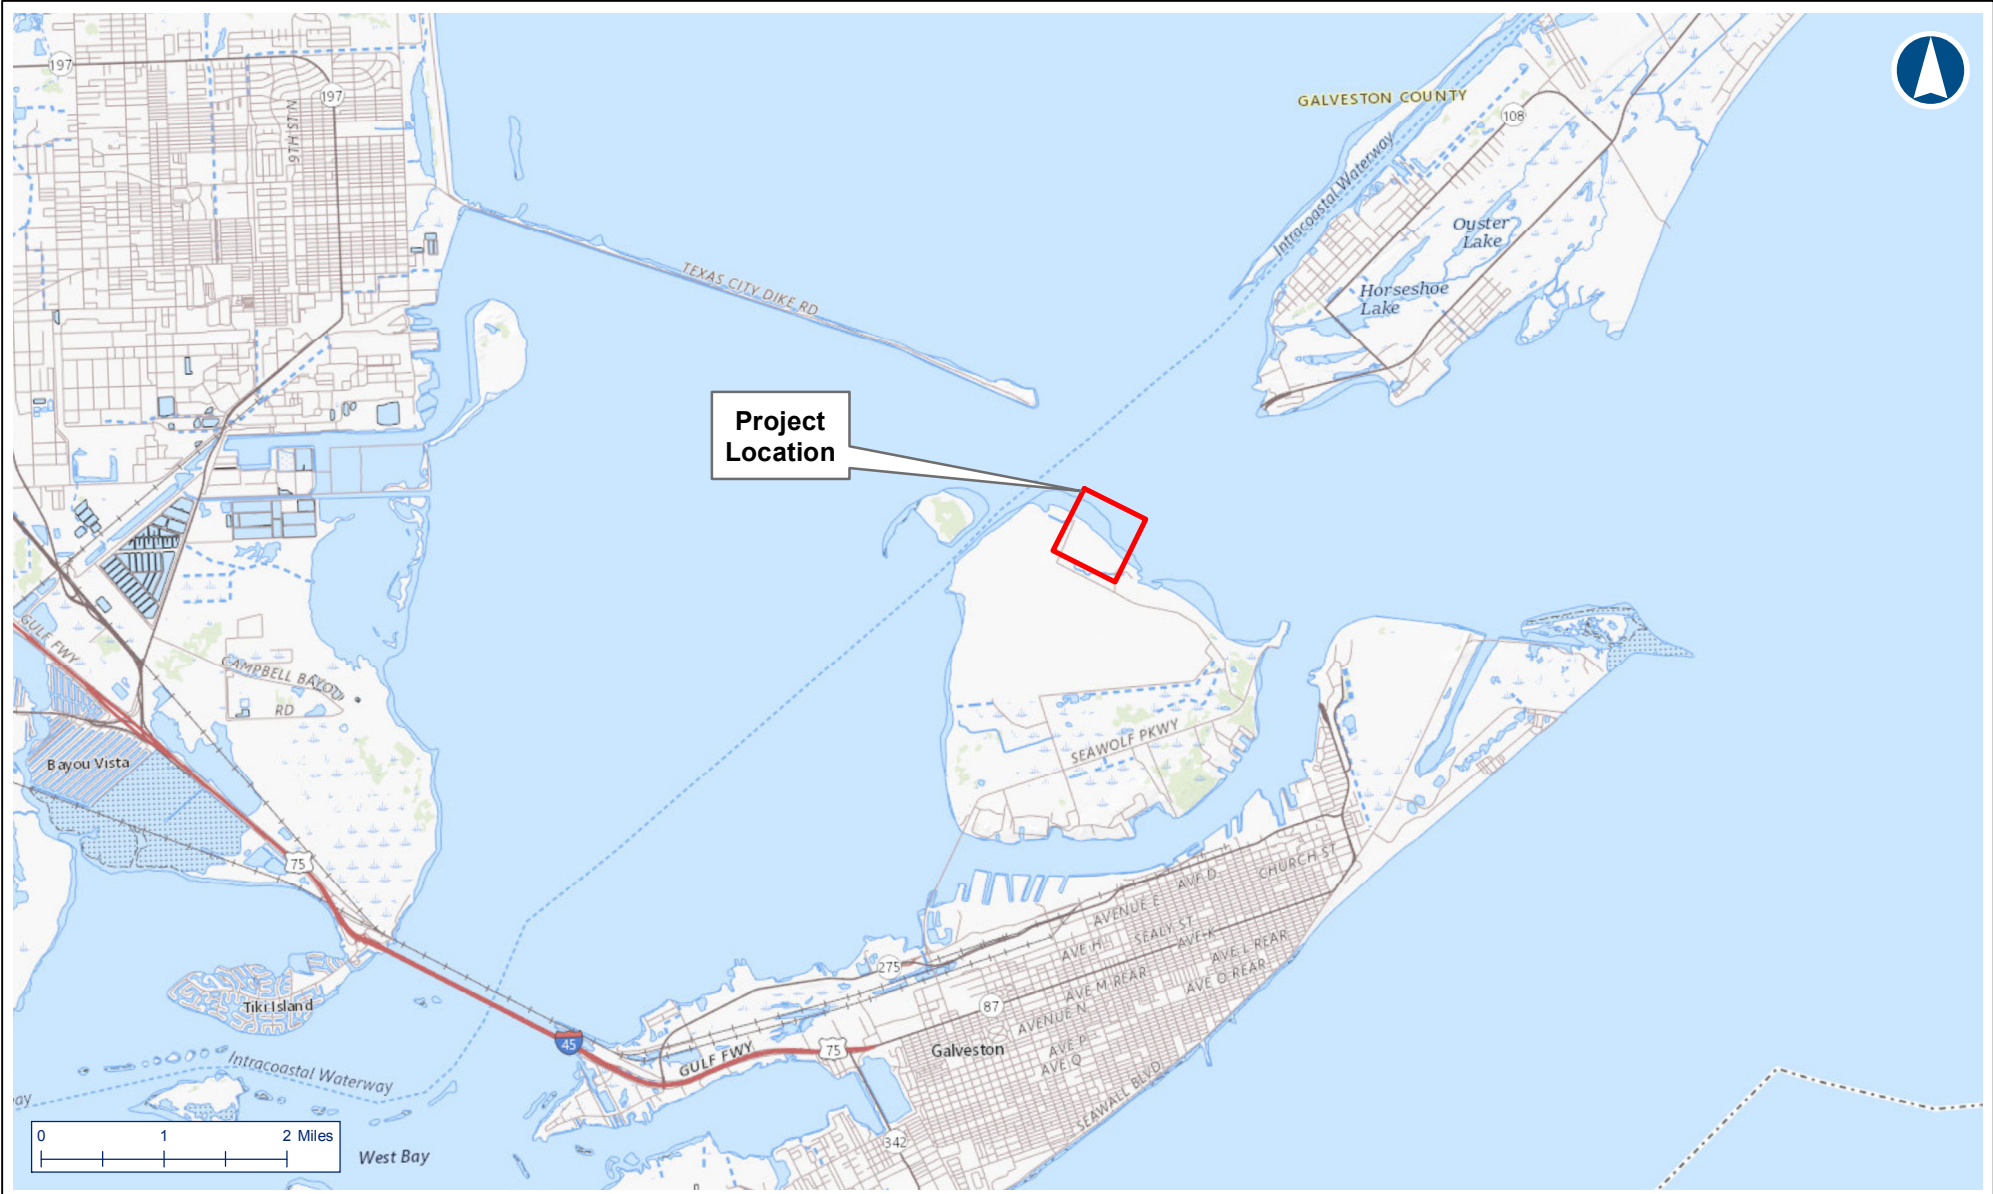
197
197
9TH ST N
TEXAS CITY DIKE RD
GALVESTON COUNTY
108
Intracoastal Waterway
Oyster Lake
Horseshoe Lake
Project Location
GULF FWY
CAMPBELL BAYOU RD
Bayou Vista
SEAWOLF PKWY
75
CHURCH ST
AVE D
AVENUE E
SEALY ST
AVE H
AVE K
AVE L REAR
275
AVE M REAR
AVE O REAR
87
AVENUE N
Tiki Island
45
GULF FWY
75
Galveston
AVE P
AVE Q
Intracoastal Waterway
SEAWALL BLVD
ay
0
1
2 Miles
West Bay
342